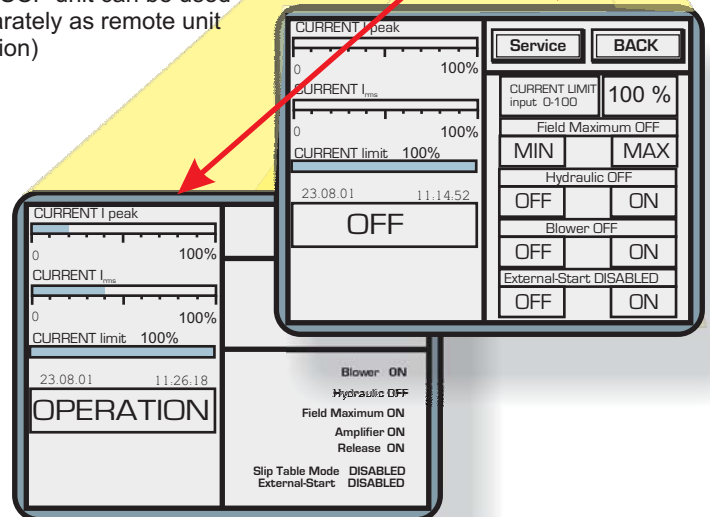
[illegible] unit can be used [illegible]arately as remote unit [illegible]ion)

CURRENT I peak
0 100%
CURRENT $I_{rms}$
0 100%
CURRENT limit 100%
23.08.01 11:14:52
OFF

Service
BACK
CURRENT LIMIT input 0-100
100 %
Field Maximum OFF
MIN
MAX
Hydraulic OFF
OFF
ON
Blower OFF
OFF
ON
External-Start DISABLED
OFF
ON

CURRENT I peak
0 100%
CURRENT $I_{rms}$
0 100%
CURRENT limit 100%
23.08.01 11:26:18
OPERATION

Blower ON
Hydraulic OFF
Field Maximum ON
Amplifier ON
Release ON
Slip Table Mode DISABLED
External-Start DISABLED